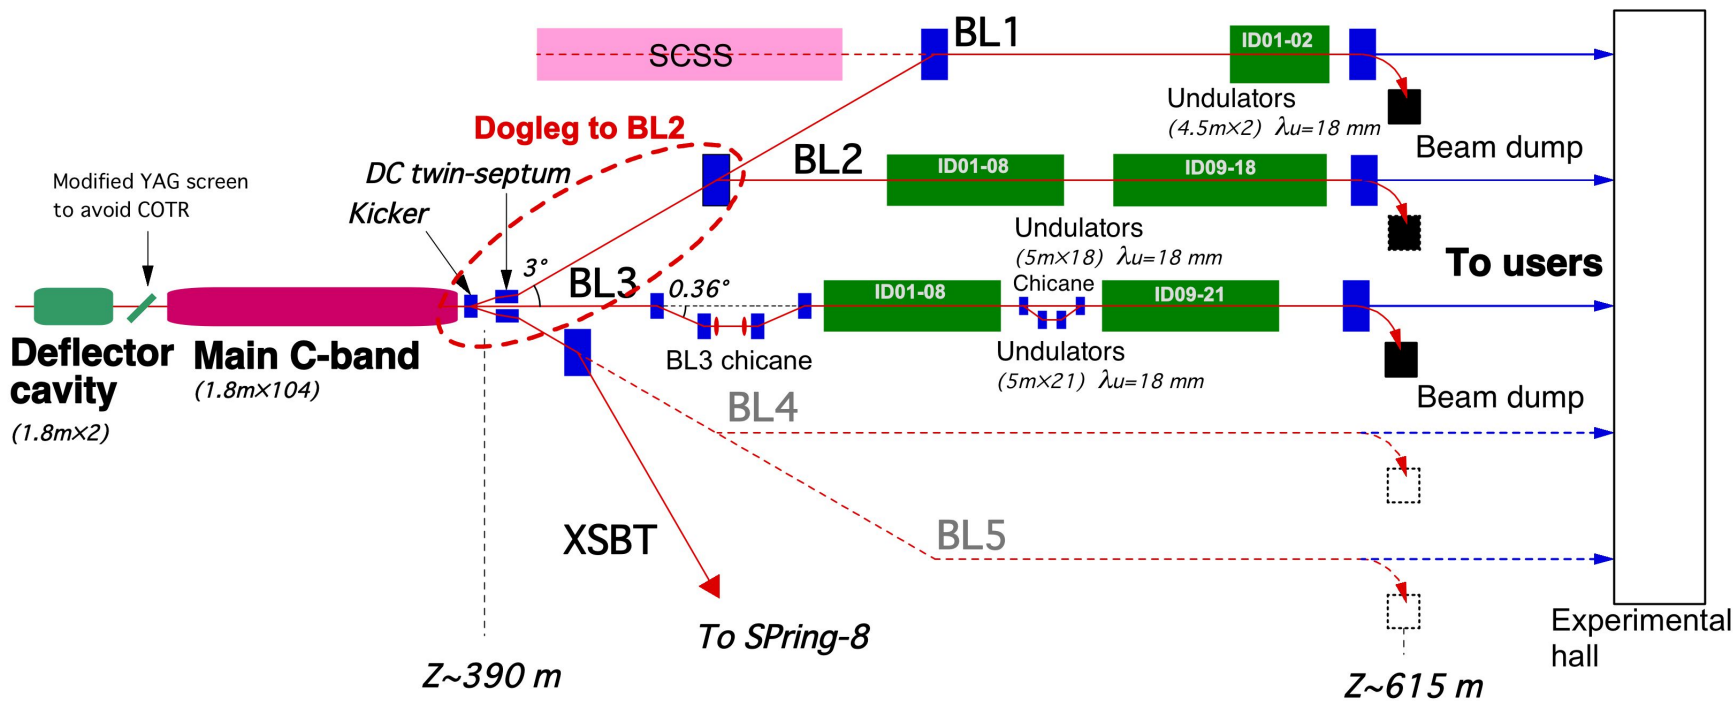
SCSS
BL1
ID01-02
Undulators
(4.5m×2) $\lambda u$=18 mm
Beam dump
Dogleg to BL2
BL2
ID01-08
ID09-18
Modified YAG screen to avoid COTR
DC twin-septum
Kicker
Undulators
(5m×18) $\lambda u$=18 mm
To users
3°
BL3
0.36°
ID01-08
Chicane
ID09-21
Deflector cavity
(1.8m×2)
Main C-band
(1.8m×104)
BL3 chicane
Undulators
(5m×21) $\lambda u$=18 mm
Beam dump
BL4
XSBT
BL5
To SPring-8
Experimental hall
Z~390 m
Z~615 m